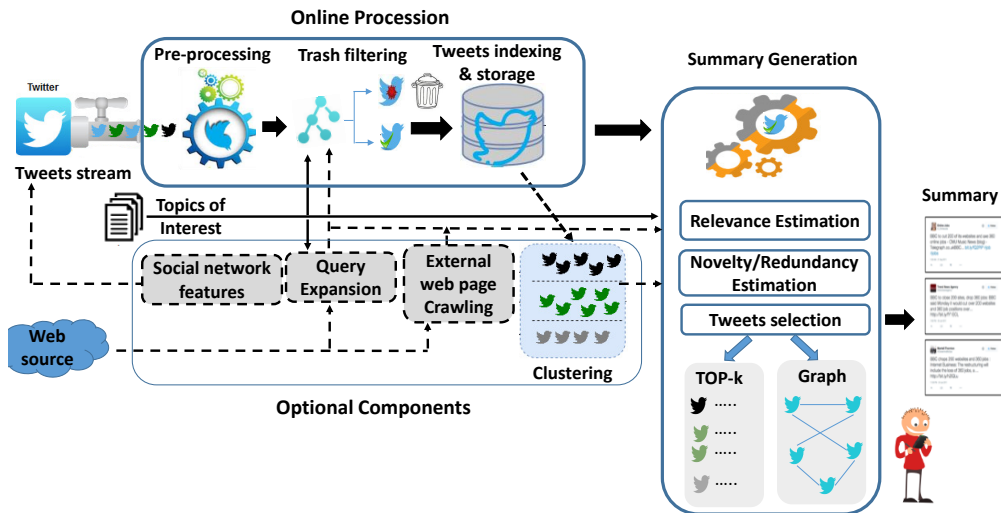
Online Procession

Twitter

Tweets stream

Pre-processing

Trash filtering

Tweets indexing & storage

Summary Generation

Summary

Topics of Interest

Relevance Estimation

Novelty/Redundancy Estimation

Tweets selection

Social network features

Query Expansion

External web page Crawling

Clustering

Web source

Optional Components

TOP-k

.....

.....

.....

.....

Graph